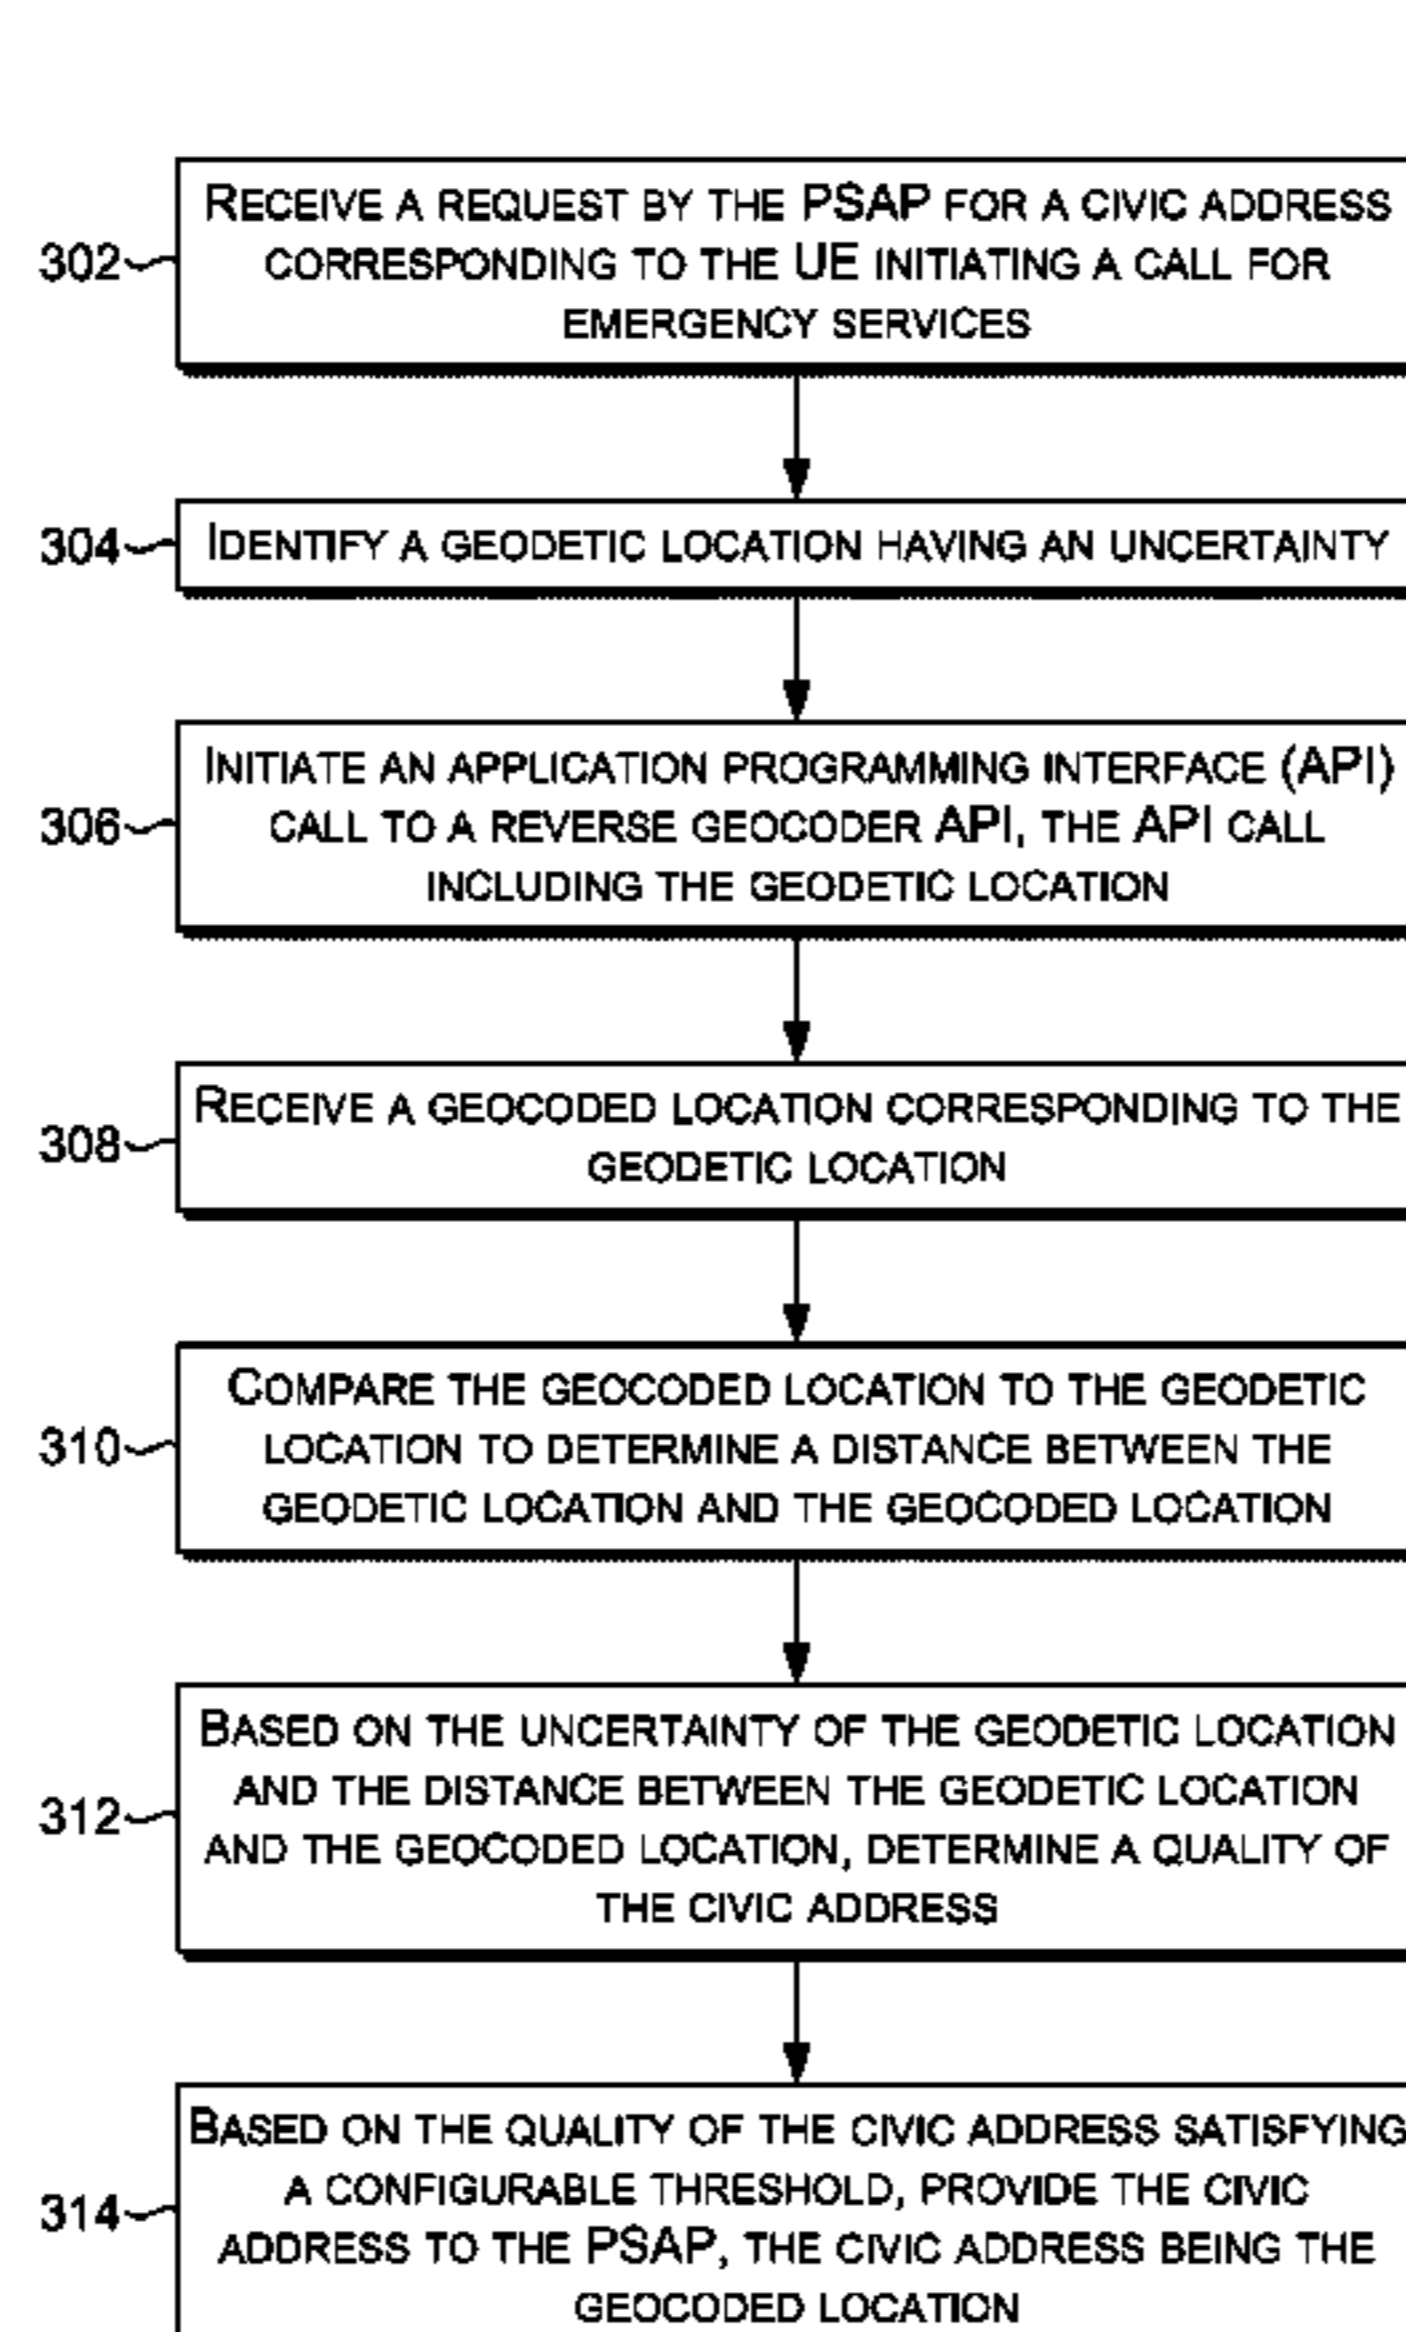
302
RECEIVE A REQUEST BY THE PSAP FOR A CIVIC ADDRESS CORRESPONDING TO THE UE INITIATING A CALL FOR EMERGENCY SERVICES

304
IDENTIFY A GEODETIC LOCATION HAVING AN UNCERTAINTY

306
INITIATE AN APPLICATION PROGRAMMING INTERFACE (API) CALL TO A REVERSE GEOCODER API, THE API CALL INCLUDING THE GEODETIC LOCATION

308
RECEIVE A GEOCODED LOCATION CORRESPONDING TO THE GEODETIC LOCATION

310
COMPARE THE GEOCODED LOCATION TO THE GEODETIC LOCATION TO DETERMINE A DISTANCE BETWEEN THE GEODETIC LOCATION AND THE GEOCODED LOCATION

312
BASED ON THE UNCERTAINTY OF THE GEODETIC LOCATION AND THE DISTANCE BETWEEN THE GEODETIC LOCATION AND THE GEOCODED LOCATION, DETERMINE A QUALITY OF THE CIVIC ADDRESS

314
BASED ON THE QUALITY OF THE CIVIC ADDRESS SATISFYING A CONFIGURABLE THRESHOLD, PROVIDE THE CIVIC ADDRESS TO THE PSAP, THE CIVIC ADDRESS BEING THE GEOCODED LOCATION